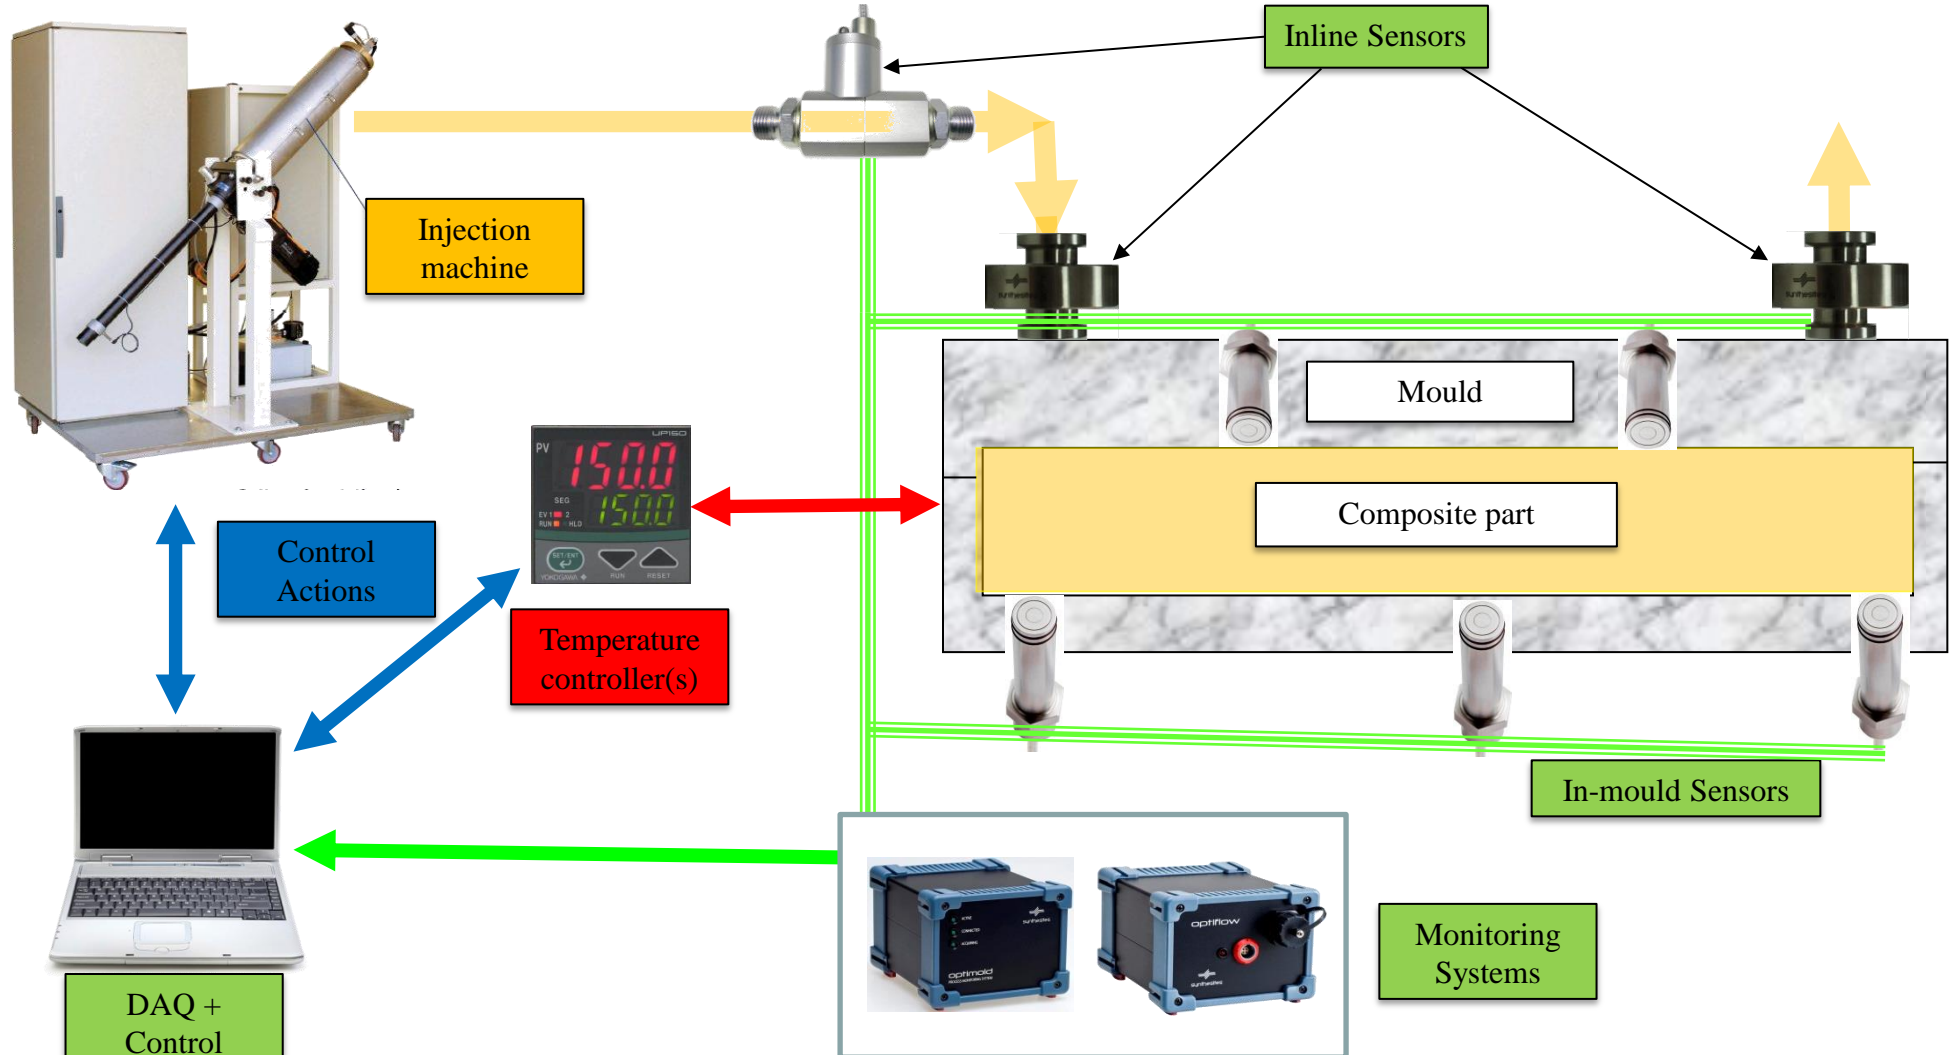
Inline Sensors

Injection machine

UP150
PV
150.0
150.0
SET/ENT
RUN
RESET
YOKOGAWA

Mould

Composite part

Control Actions

Temperature controller(s)

In-mould Sensors

optimold

optiflow

Monitoring Systems

DAQ + Control